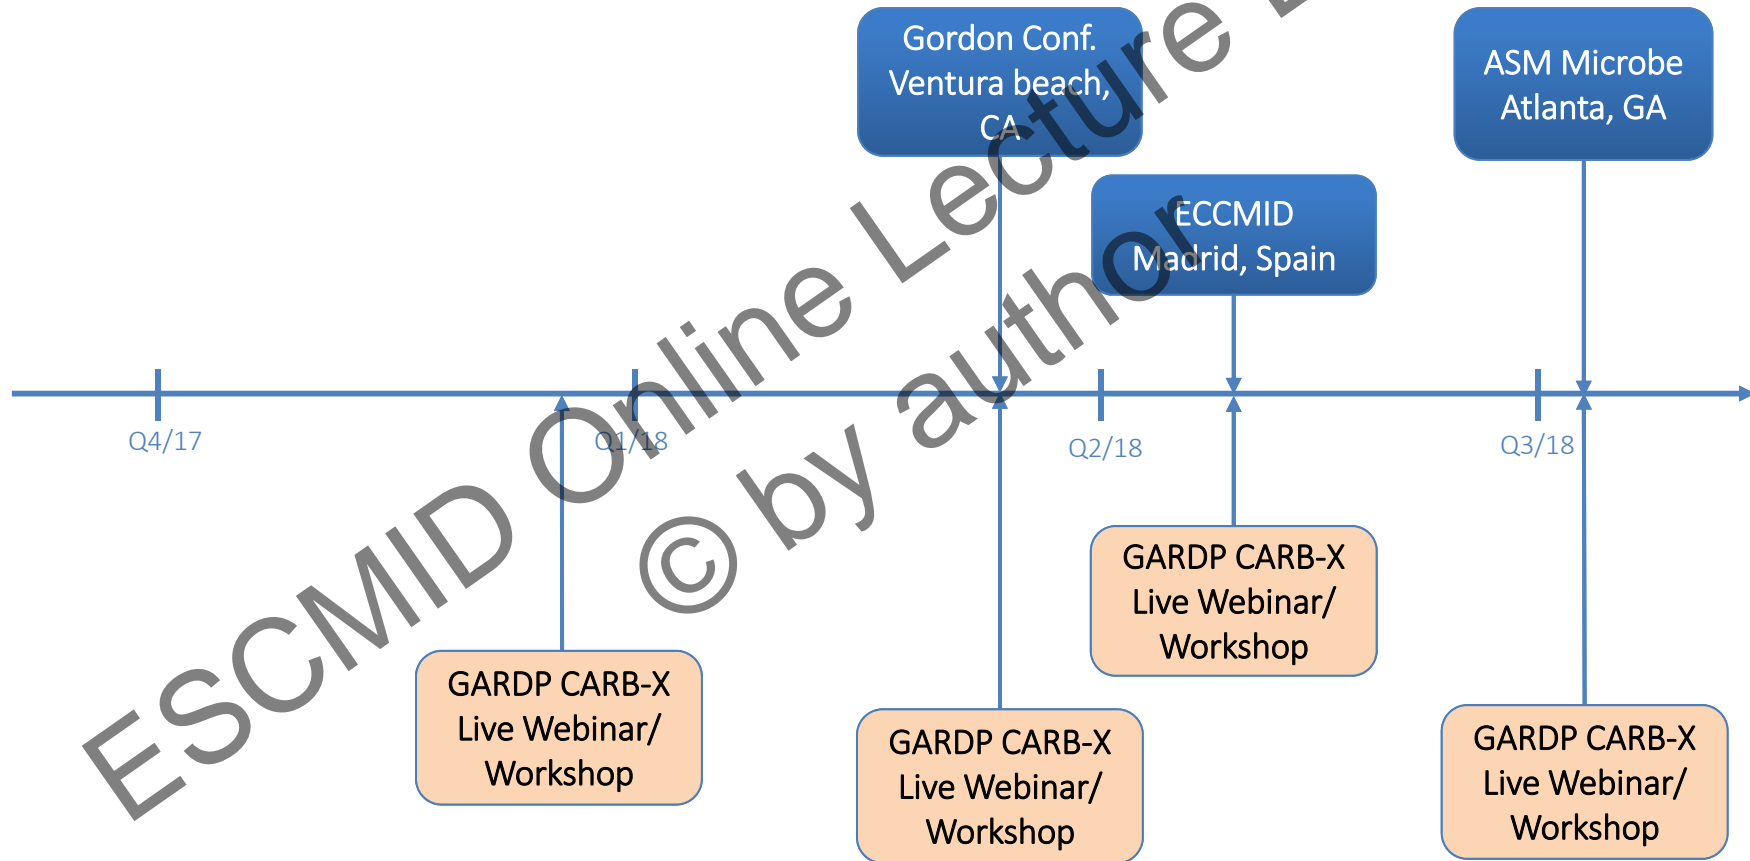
Gordon Conf.
Ventura beach, CA

ASM Microbe
Atlanta, GA

ECCMID
Madrid, Spain

Q4/17

Q1/18

Q2/18

Q3/18

GARDP CARB-X
Live Webinar/
Workshop

GARDP CARB-X
Live Webinar/
Workshop

GARDP CARB-X
Live Webinar/
Workshop

GARDP CARB-X
Live Webinar/
Workshop

ESCMID Online Lecture Library
© by author